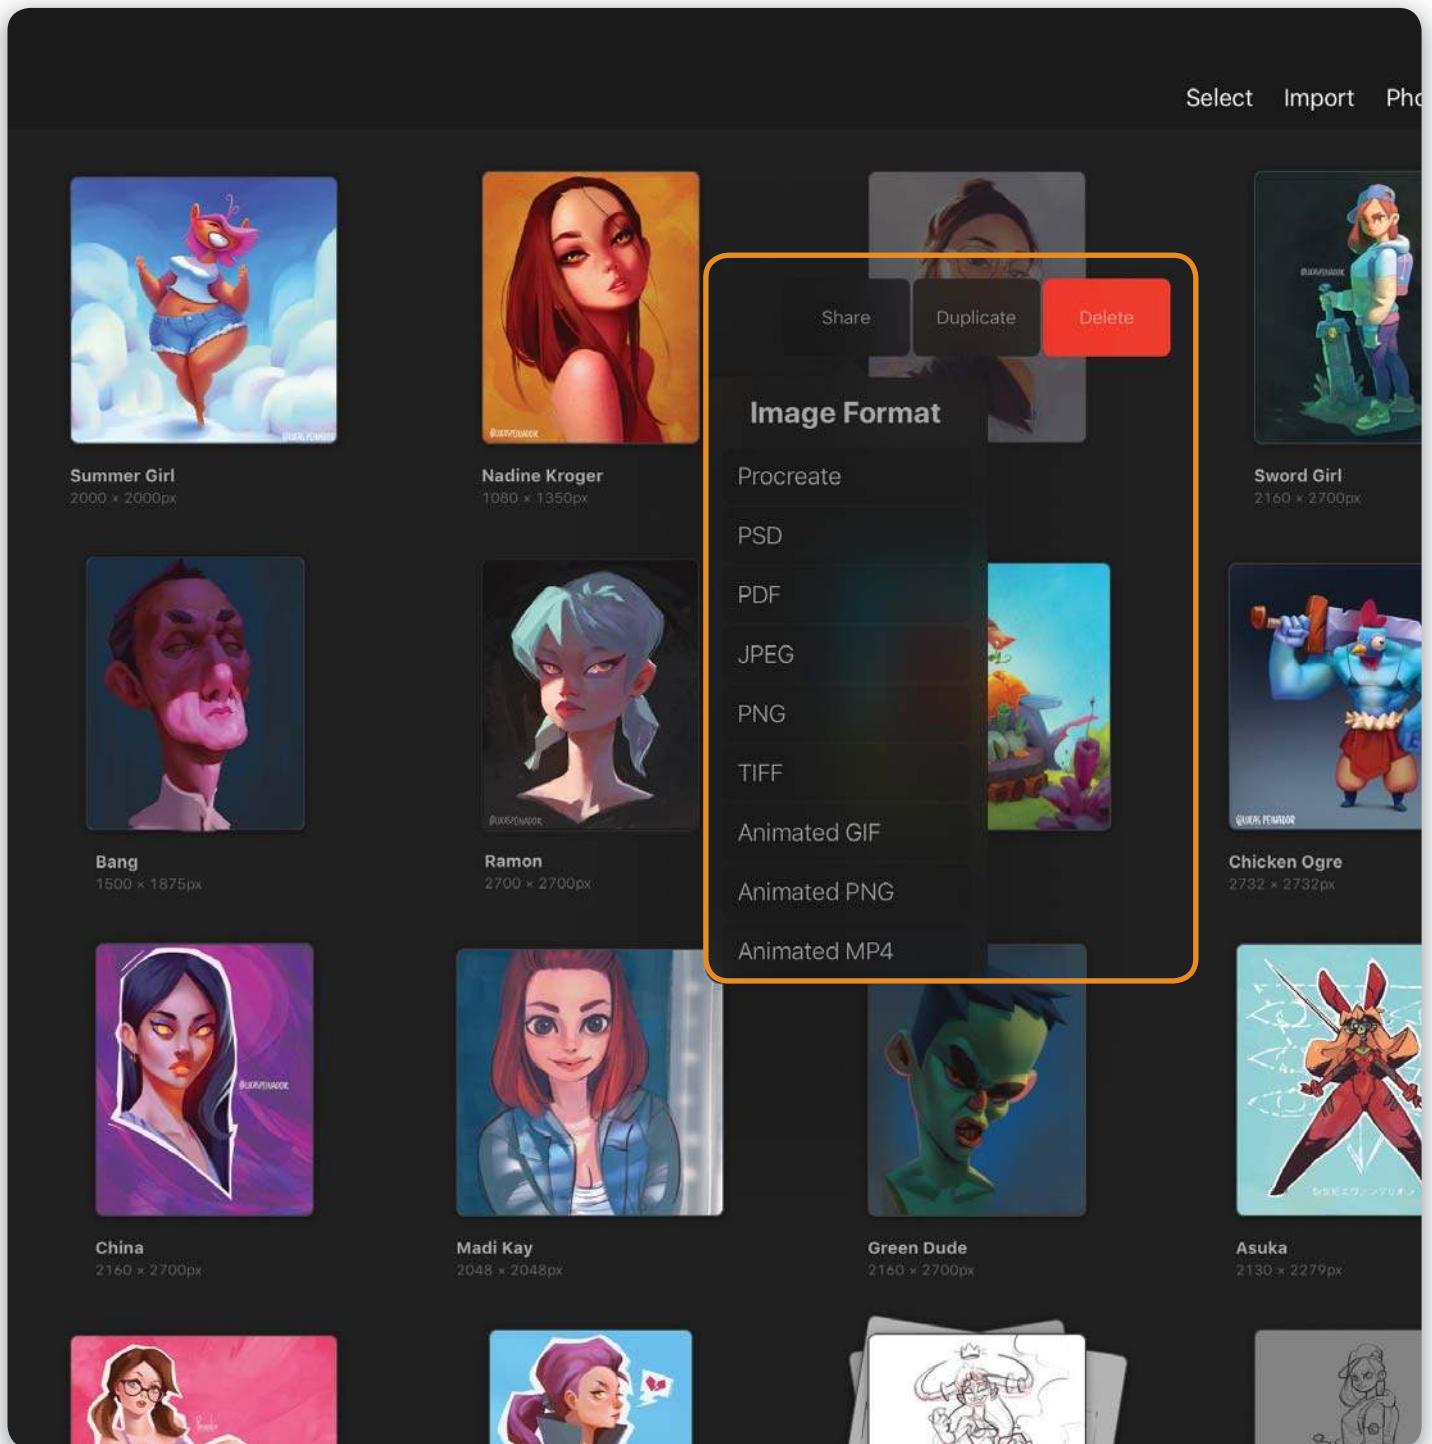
Select Import Pho

Share Duplicate Delete

Image Format

Procreate

PSD

PDF

JPEG

PNG

TIFF

Animated GIF

Animated PNG

Animated MP4

Summer Girl
2000 × 2000px

Nadine Kroger
1080 × 1350px

Sword Girl
2160 × 2700px

Bang
1500 × 1875px

Ramon
2700 × 2700px

Chicken Ogre
2732 × 2732px

China
2160 × 2700px

Madi Kay
2048 × 2048px

Green Dude
2160 × 2700px

Asuka
2130 × 2279px